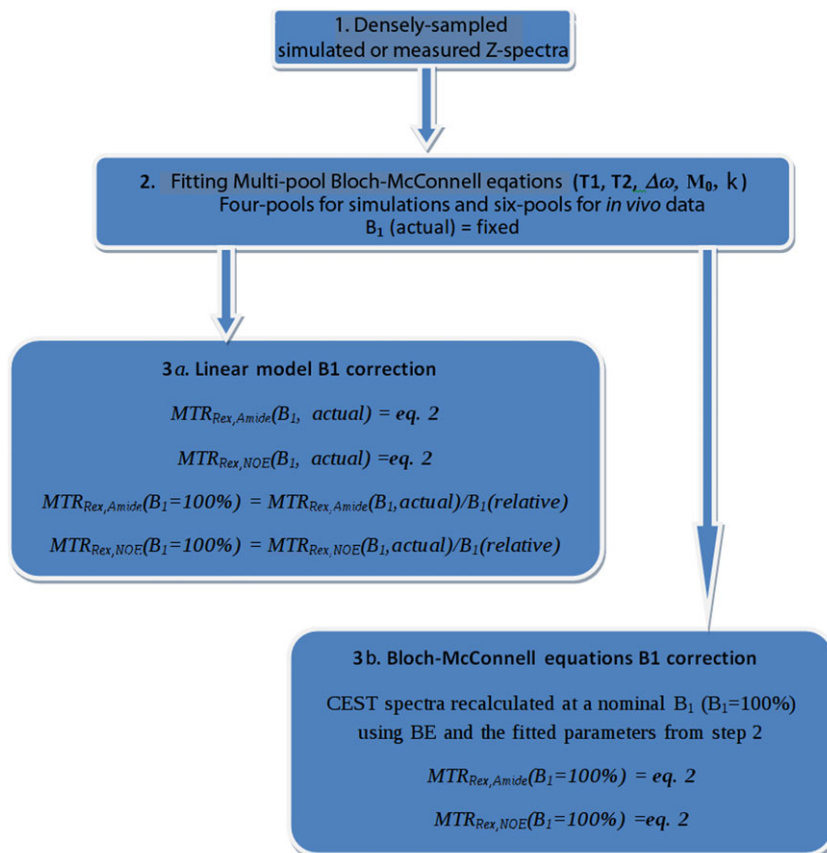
1. Densely-sampled simulated or measured Z-spectra

2. Fitting Multi-pool Bloch-McConnell eqations (T1, T2, $\Delta\omega$, $M_0$, k)
Four-pools for simulations and six-pools for *in vivo* data
$B_1$ (actual) = fixed

3*a*. Linear model B1 correction

$MTR_{Rex,Amide}(B_1, actual) = eq. 2$

$MTR_{Rex,NOE}(B_1, actual) = eq. 2$

$MTR_{Rex,Amide}(B_1=100\%) = MTR_{Rex,Amide}(B_1, actual)/B_1(relative)$

$MTR_{Rex,NOE}(B_1=100\%) = MTR_{Rex,NOE}(B_1, actual)/B_1(relative)$

3b. Bloch-McConnell equations B1 correction

CEST spectra recalculated at a nominal $B_1$ ($B_1$=100%) using BE and the fitted parameters from step 2

$MTR_{Rex,Amide}(B_1=100\%) = eq. 2$

$MTR_{Rex,NOE}(B_1=100\%) = eq. 2$